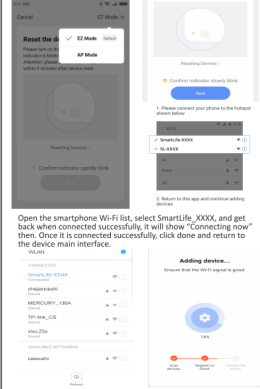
Cancel

EZ Mode

Reset the d

Please turn th
blinking
Attention: pleas
within 3 minutes after device reset

EZ Mode Default

AP Mode

Resetting Devices

Confirm indicator rapidly blink

Resetting Devices

Confirm indicator slowly blink

Next

1. Please connect your phone to the hotspot shown below:

SmartLife-XXXX

SL-XXXX

2. Return to this app and continue adding devices

Open the smartphone Wi-Fi list, select SmartLife_XXXX, and get back when connected successfully, it will show "Connecting now" then. Once it is connected successfully, click done and return to the device main interface.

WLAN

CONNECTED

SmartLife-ED49

Connected

chajianxiaohi

MERCURY_136A

TP-link_C8

Saved

dao.25n

AVAILABLE NETWORKS

cawsahi

Refresh

Adding device...

Ensure that the Wi-Fi signal is good

14%

Scan devices

Register on Cloud

Initialize the device